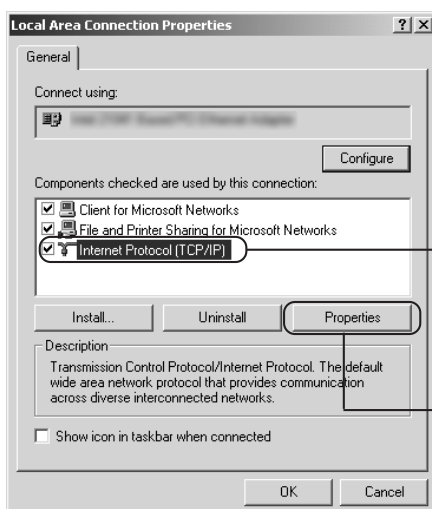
Local Area Connection Properties ? X

General

Connect using:

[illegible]

Configure

Components checked are used by this connection:

Client for Microsoft Networks
File and Printer Sharing for Microsoft Networks
Internet Protocol (TCP/IP)

Install... Uninstall Properties

Description

Transmission Control Protocol/Internet Protocol. The default wide area network protocol that provides communication across diverse interconnected networks.

Show icon in taskbar when connected

OK Cancel